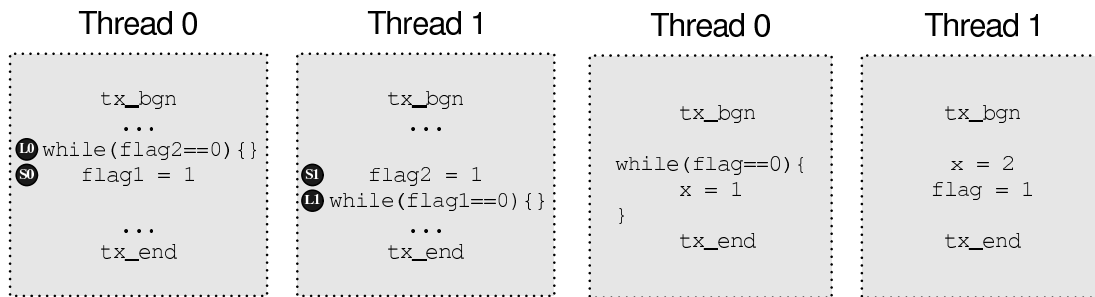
Thread 0

tx_bgn
...
L0 while(flag2==0){}
S0 flag1 = 1

...
tx_end

Thread 1

tx_bgn
...

S1 flag2 = 1
L1 while(flag1==0){}
...
tx_end

Thread 0

tx_bgn

while(flag==0){
x = 1
}
tx_end

Thread 1

tx_bgn

x = 2
flag = 1

tx_end